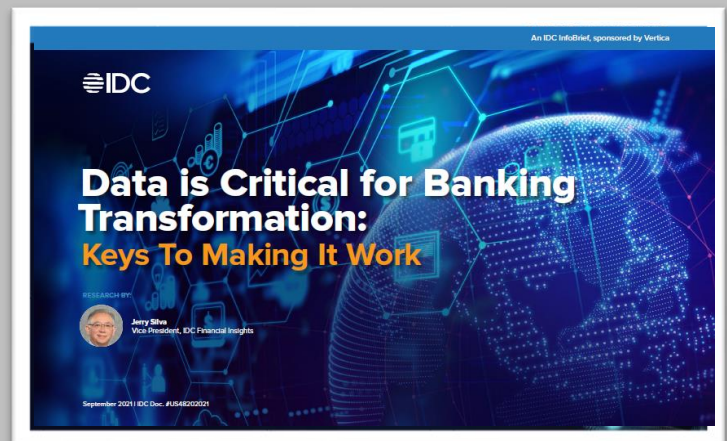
An IDC InfoBrief, sponsored by Vertica

IDC

Data is Critical for Banking Transformation:

Keys To Making It Work

RESEARCH BY:

Jerry Silva
Vice President, IDC Financial Insights

September 2021 | IDC Doc. #US48202021